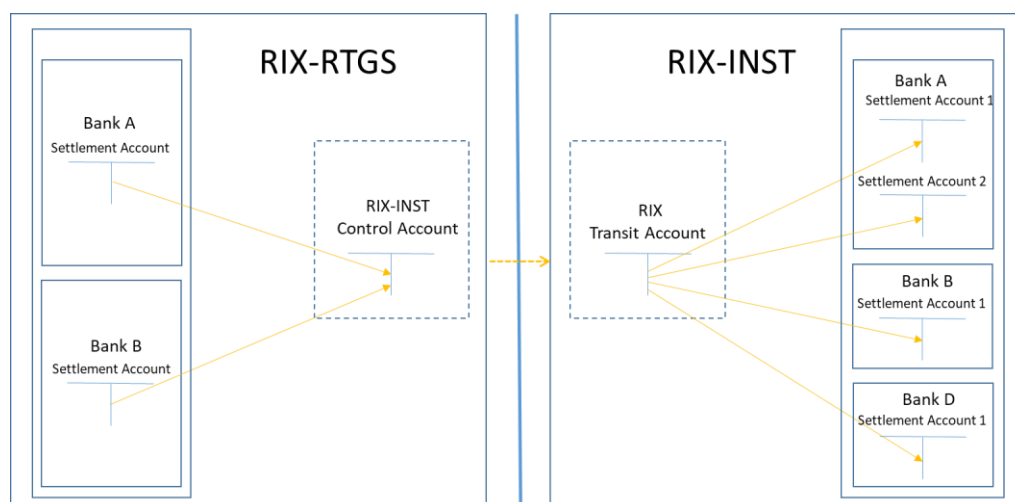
RIX-RTGS

Bank A
Settlement Account

Bank B
Settlement Account

RIX-INST
Control Account

RIX-INST

RIX
Transit Account

Bank A
Settlement Account 1

Settlement Account 2

Bank B
Settlement Account 1

Bank D
Settlement Account 1